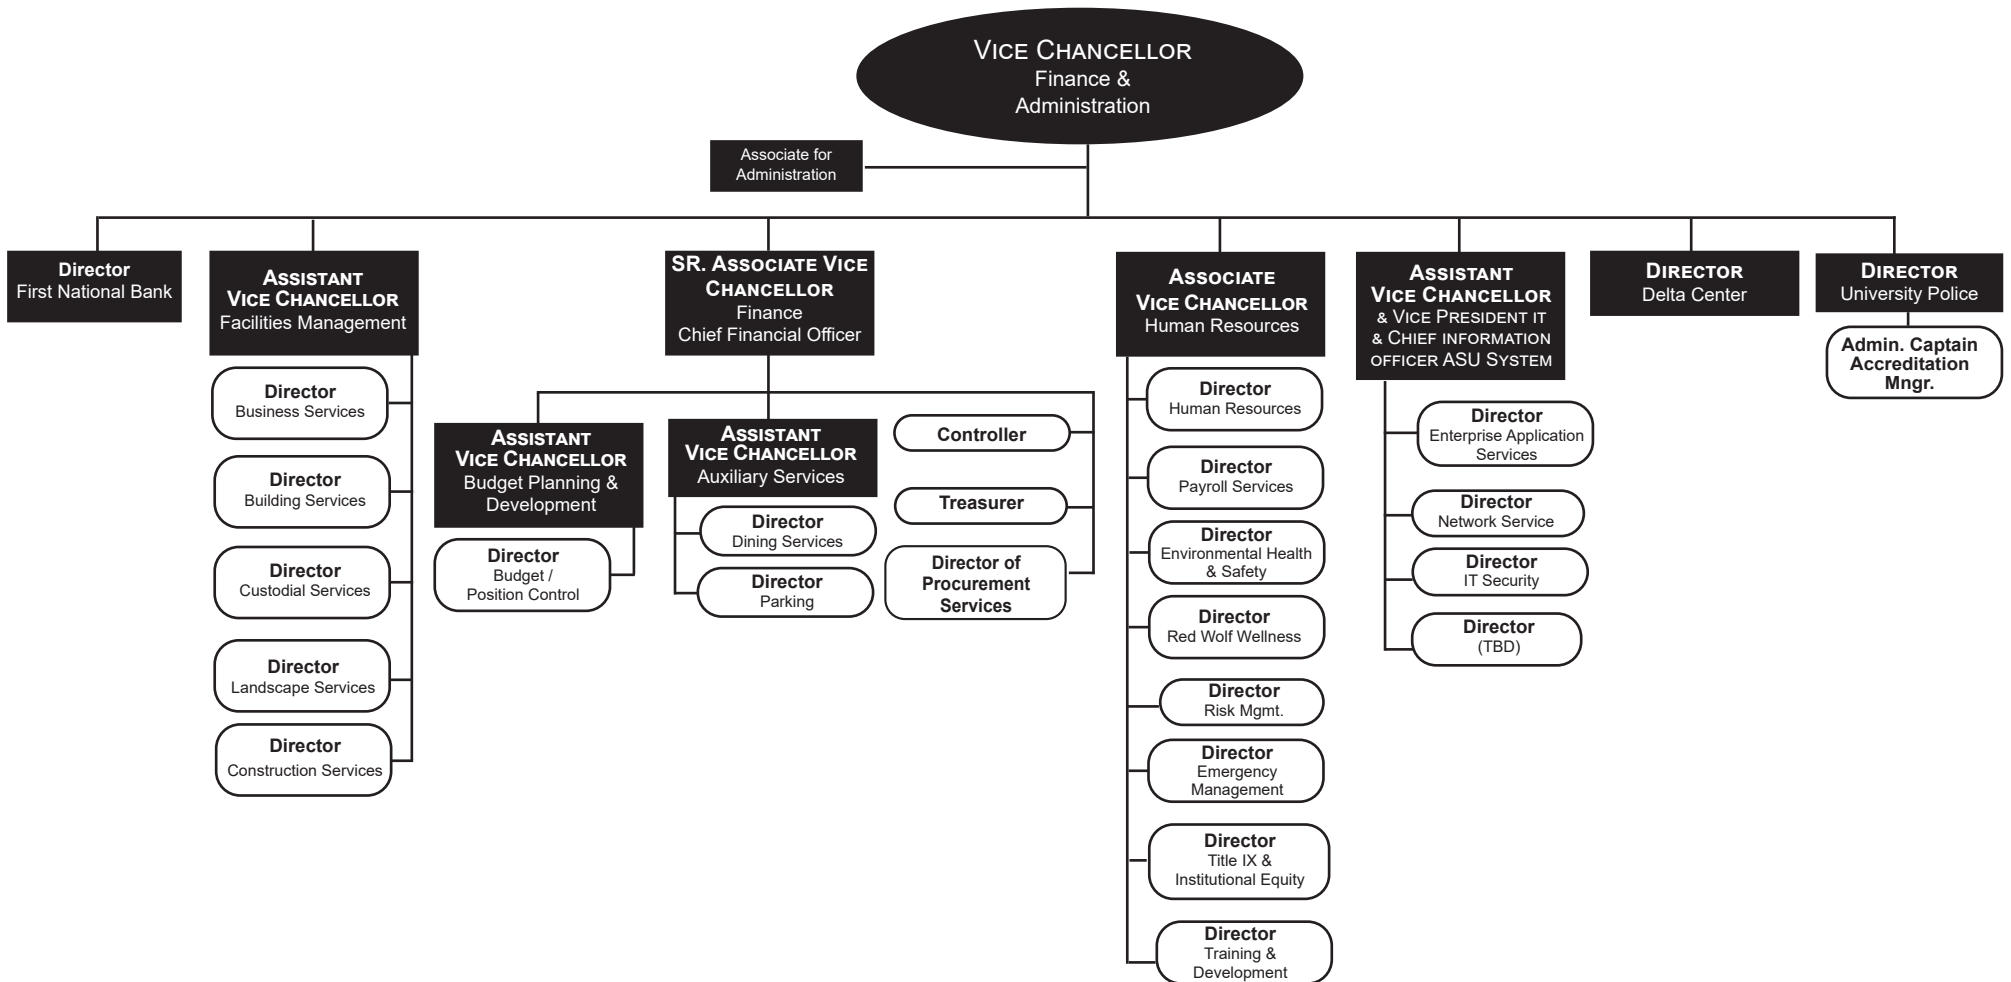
VICE CHANCELLOR
Finance &
Administration

Associate for
Administration

Director
First National Bank

ASSISTANT
VICE CHANCELLOR
Facilities Management

Director
Business Services

Director
Building Services

Director
Custodial Services

Director
Landscape Services

Director
Construction Services

SR. ASSOCIATE VICE
CHANCELLOR
Finance
Chief Financial Officer

ASSISTANT
VICE CHANCELLOR
Budget Planning &
Development

Director
Budget /
Position Control

ASSISTANT
VICE CHANCELLOR
Auxiliary Services

Director
Dining Services

Director
Parking

Controller

Treasurer

Director of
Procurement
Services

ASSOCIATE
VICE CHANCELLOR
Human Resources

Director
Human Resources

Director
Payroll Services

Director
Environmental Health
& Safety

Director
Red Wolf Wellness

Director
Risk Mgmt.

Director
Emergency
Management

Director
Title IX &
Institutional Equity

Director
Training &
Development

ASSISTANT
VICE CHANCELLOR
& VICE PRESIDENT IT
& CHIEF INFORMATION
OFFICER ASU SYSTEM

Director
Enterprise Application
Services

Director
Network Service

Director
IT Security

Director
(TBD)

DIRECTOR
Delta Center

DIRECTOR
University Police

Admin. Captain
Accreditation
Mngr.